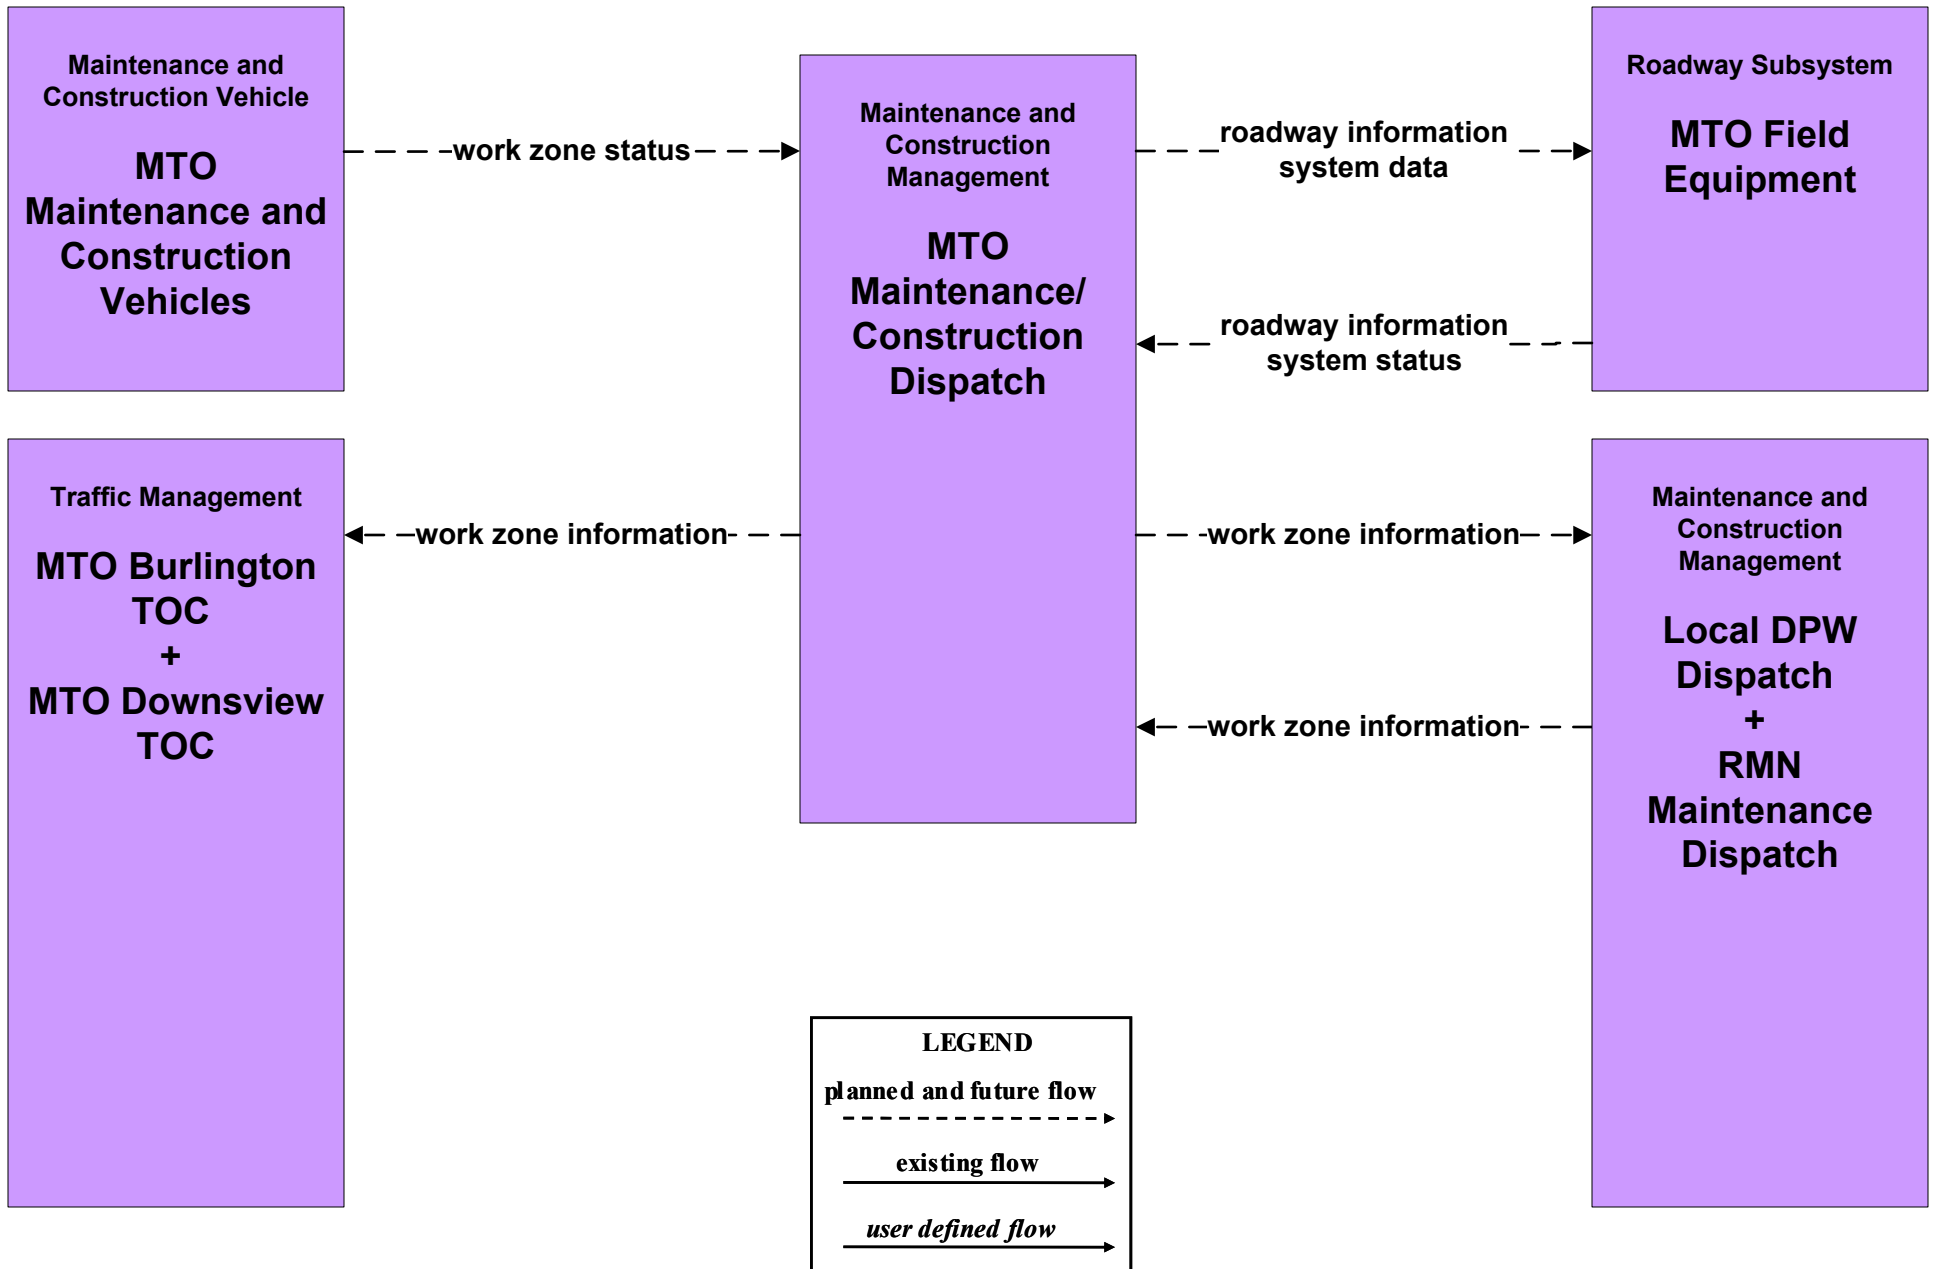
Maintenance and Construction Vehicle

MTO Maintenance and Construction Vehicles

work zone status

Maintenance and Construction Management

MTO Maintenance/ Construction Dispatch

roadway information system data

Roadway Subsystem

MTO Field Equipment

roadway information system status

Traffic Management

MTO Burlington TOC + MTO Downsview TOC

work zone information

work zone information

Maintenance and Construction Management

Local DPW Dispatch + RMN Maintenance Dispatch

work zone information

LEGEND

planned and future flow

existing flow

user defined flow